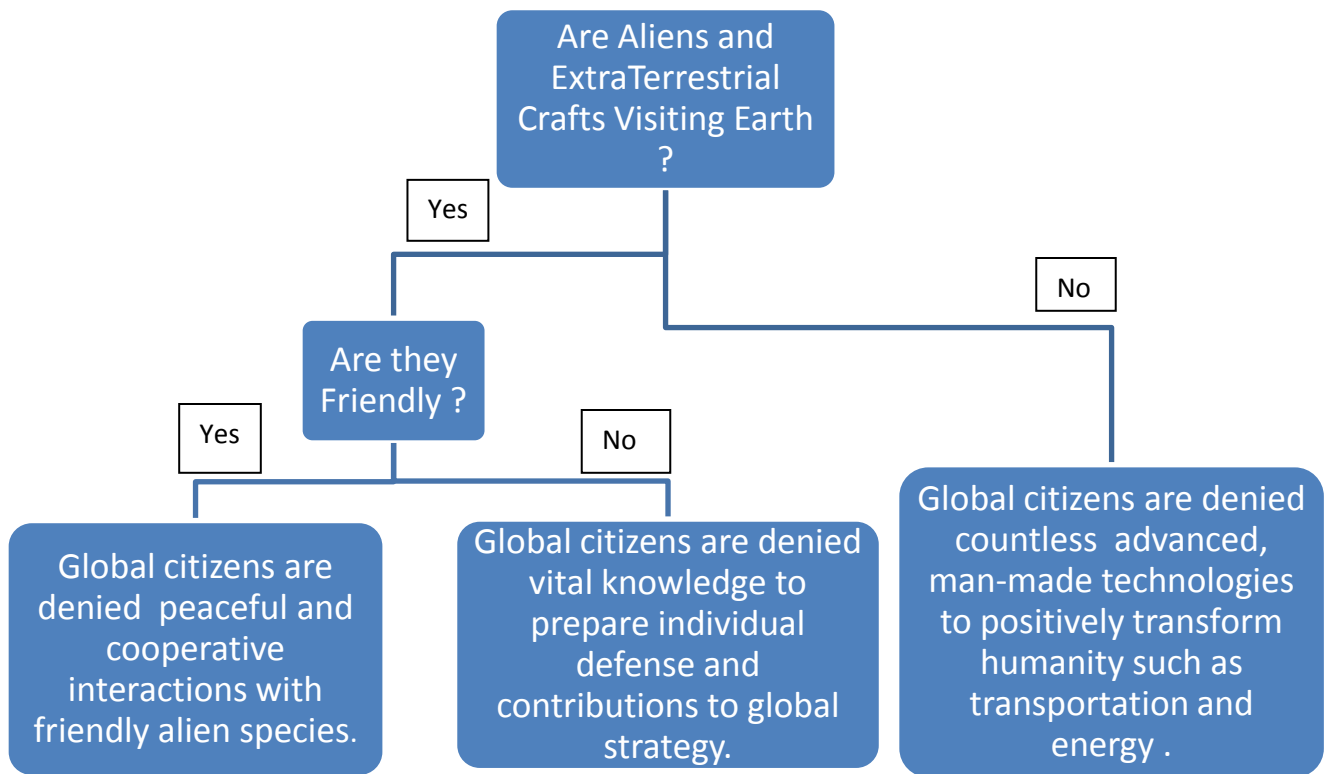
Are Aliens and ExtraTerrestrial Crafts Visiting Earth ?

Yes

No

Are they Friendly ?

Yes

No

Global citizens are denied peaceful and cooperative interactions with friendly alien species.

Global citizens are denied vital knowledge to prepare individual defense and contributions to global strategy.

Global citizens are denied countless advanced, man-made technologies to positively transform humanity such as transportation and energy .